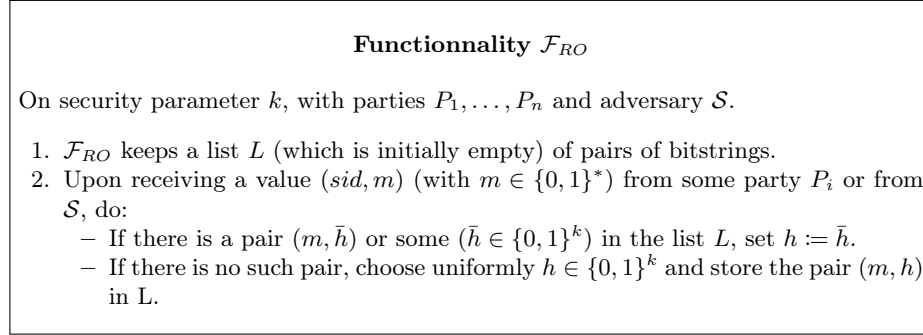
**Functionnality $\mathcal{F}_{RO}$**

On security parameter $k$, with parties $P_1, \ldots, P_n$ and adversary $\mathcal{S}$.

1. $\mathcal{F}_{RO}$ keeps a list $L$ (which is initially empty) of pairs of bitstrings.
2. Upon receiving a value $(sid, m)$ (with $m \in \{0,1\}^*$) from some party $P_i$ or from $\mathcal{S}$, do:
   – If there is a pair $(m, \bar{h})$ or some $(\bar{h} \in \{0,1\}^k)$ in the list $L$, set $h \coloneqq \bar{h}$.
   – If there is no such pair, choose uniformly $h \in \{0,1\}^k$ and store the pair $(m, h)$ in L.